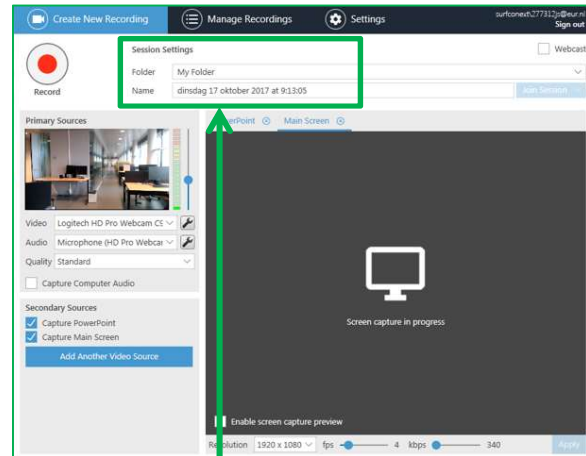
Create New Recording

Manage Recordings

Settings

surfconext\277312js@eur.nl
Sign out

Record

Session Settings

Folder My Folder

Name dinsdag 17 oktober 2017 at 9:13:05

Webcast

Join Session

Primary Sources

Video Logitech HD Pro Webcam C9

Audio Microphone (HD Pro Webcar

Quality Standard

Capture Computer Audio

Secondary Sources

Capture PowerPoint

Capture Main Screen

Add Another Video Source

PowerPoint

Main Screen

Screen capture in progress

Enable screen capture preview

Resolution 1920 x 1080 fps 4 kbps 340

Apply